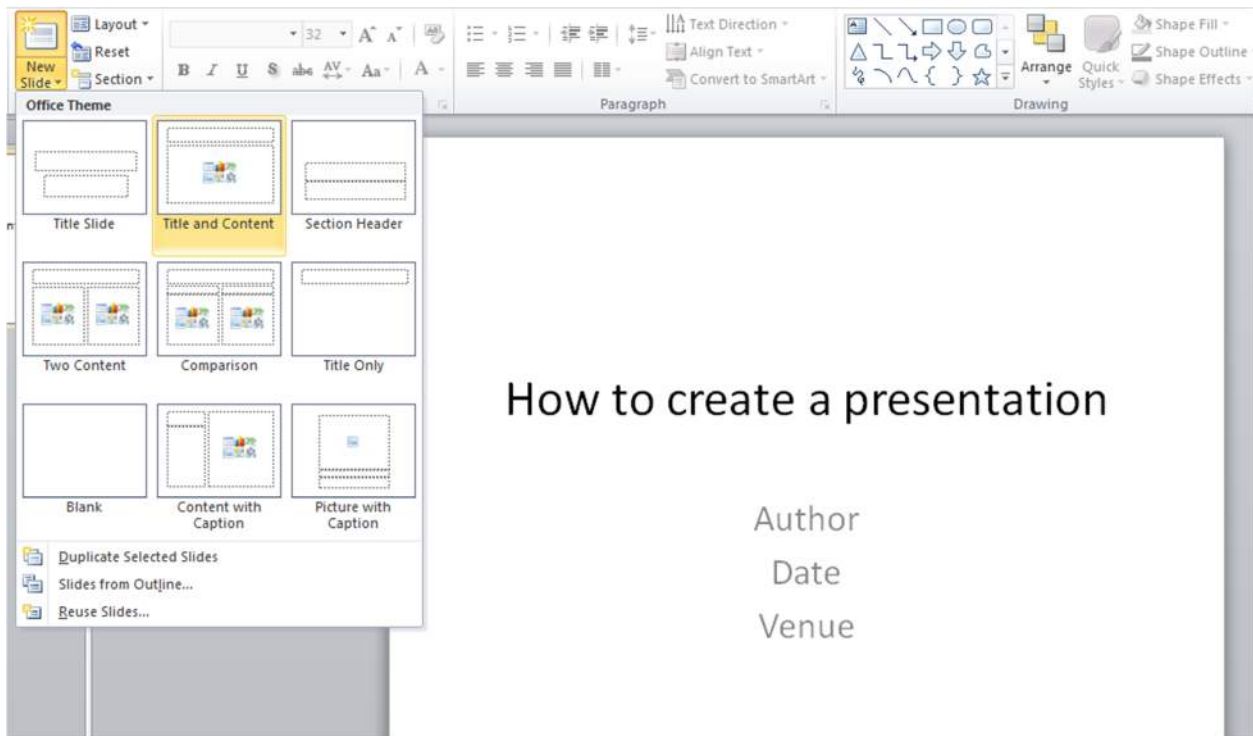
New Slide
Layout
Reset
Section
32
B I U S abc AV Aa A
Text Direction
Align Text
Convert to SmartArt
Paragraph
Arrange
Quick Styles
Shape Fill
Shape Outline
Shape Effects
Drawing

Office Theme
Title Slide
Title and Content
Section Header
Two Content
Comparison
Title Only
Blank
Content with Caption
Picture with Caption
Duplicate Selected Slides
Slides from Outline...
Reuse Slides...

How to create a presentation

Author
Date
Venue